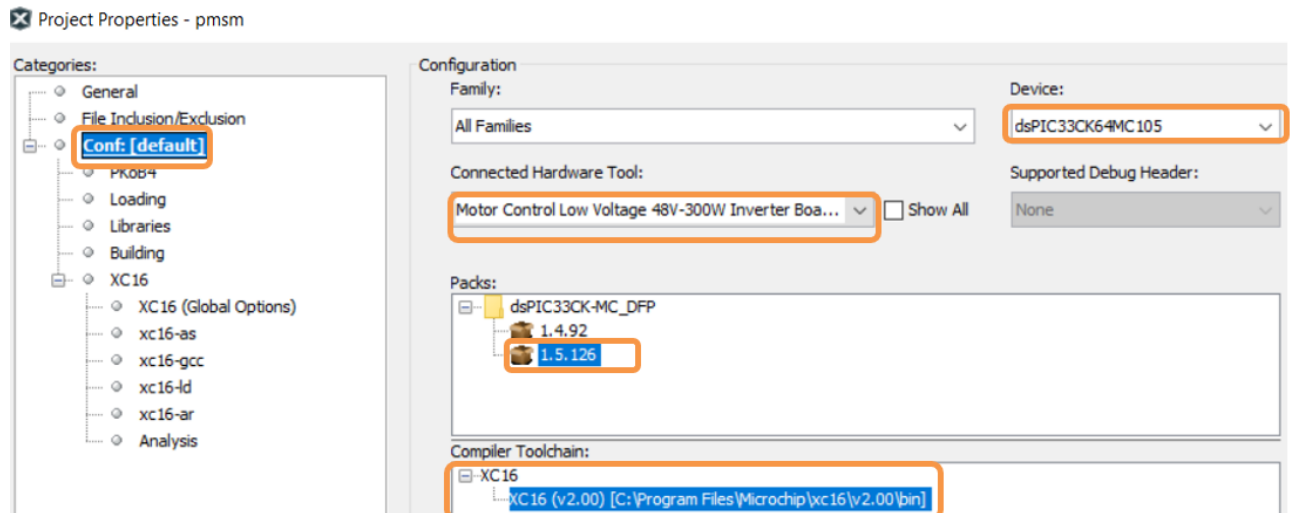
Project Properties - pmsm

Categories:
General
File Inclusion/Exclusion
Conf: [default]
PKoB4
Loading
Libraries
Building
XC16
XC16 (Global Options)
xc16-as
xc16-gcc
xc16-ld
xc16-ar
Analysis

Configuration
Family:
All Families
Device:
dsPIC33CK64MC105
Connected Hardware Tool:
Motor Control Low Voltage 48V-300W Inverter Boa...
Show All
Supported Debug Header:
None
Packs:
dsPIC33CK-MC_DFP
1.4.92
1.5.126
Compiler Toolchain:
XC16
XC16 (v2.00) [C:\Program Files\Microchip\xc16\v2.00\bin]